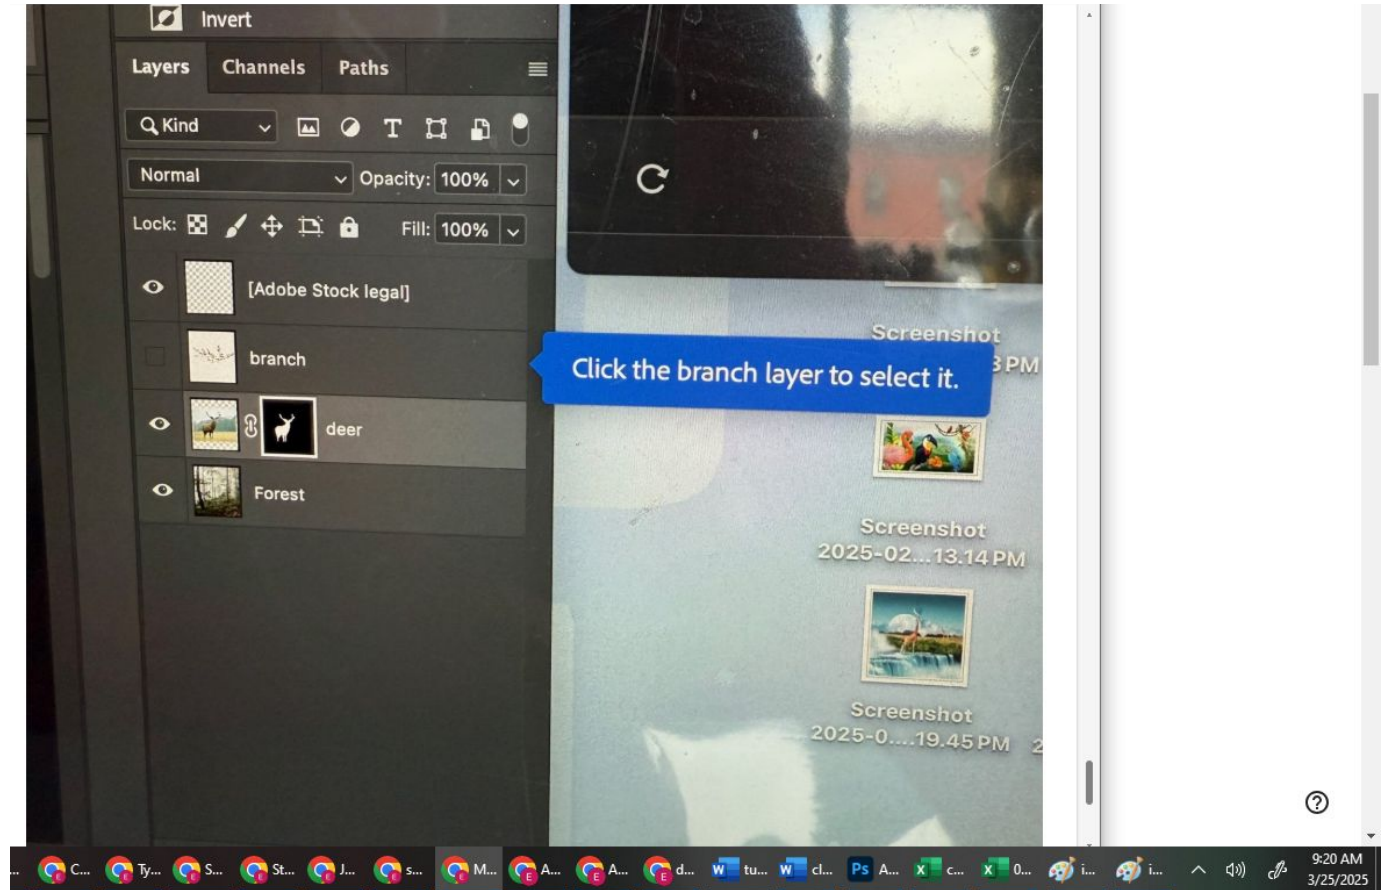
Invert

Layers Channels Paths

Kind

Normal Opacity: 100%

Lock: Fill: 100%

[Adobe Stock legal]

branch

deer

Forest

Click the branch layer to select it.

Screenshot
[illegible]3 PM

Screenshot
2025-02...13.14 PM

Screenshot
2025-0....19.45 PM 2

C... Ty... S... St... J... s... M... A... A... d... tu... cl... A... c... 0... i... i...

9:20 AM
3/25/2025